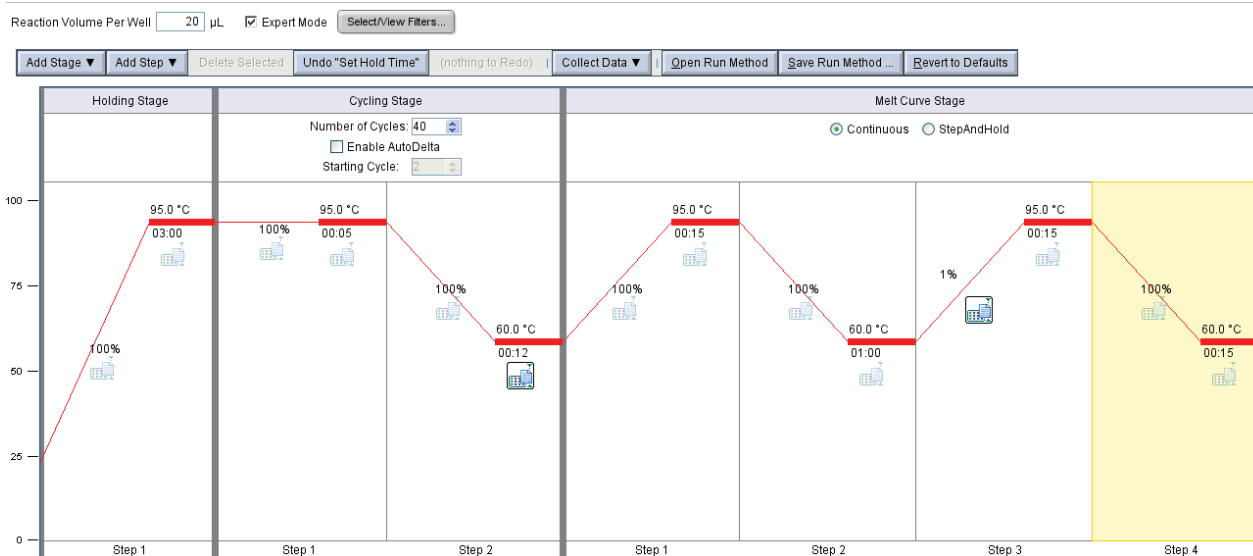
Reaction Volume Per Well 20 μL ☑ Expert Mode Select/View Filters...

Add Stage ▼ Add Step ▼ Delete Selected Undo "Set Hold Time" (nothing to Redo) Collect Data ▼ Open Run Method Save Run Method ... Revert to Defaults

Holding Stage

Cycling Stage

Number of Cycles: 40

Enable AutoDelta

Starting Cycle: 2

Melt Curve Stage

Continuous StepAndHold

100

75

50

25

0

95.0 °C
03:00

100%

100%

95.0 °C
00:05

100%

60.0 °C
00:12

100%

95.0 °C
00:15

100%

60.0 °C
01:00

1%

95.0 °C
00:15

100%

60.0 °C
00:15

Step 1

Step 1

Step 2

Step 1

Step 2

Step 3

Step 4